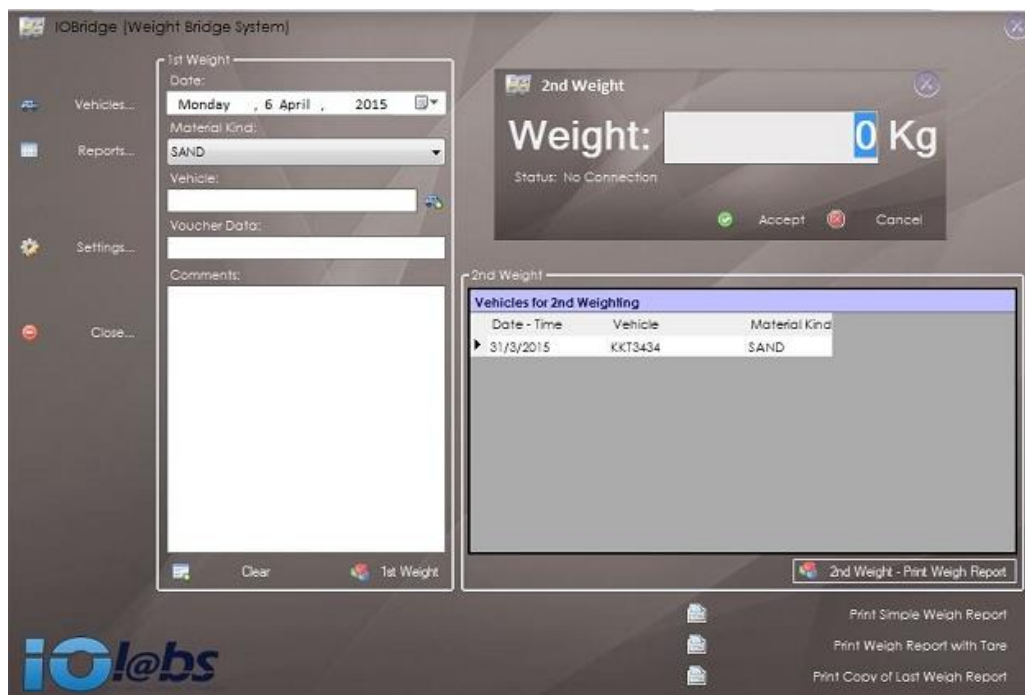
IOBridge (Weight Bridge System)

Vehicles...

Reports...

Settings...

Close...

1st Weight

Date:

Monday , 6 April , 2015

Material Kind:

SAND

Vehicle:

Voucher Data:

Comments:

Clear

1st Weight

2nd Weight

Weight: 0 Kg

Status: No Connection

Accept

Cancel

2nd Weight

Vehicles for 2nd Weighting

| Date - Time | Vehicle | Material Kind |
|---|---|---|
| 31/3/2015 | KKT3434 | SAND |

2nd Weight - Print Weigh Report

Print Simple Weigh Report

Print Weigh Report with Tare

Print Copy of Last Weigh Report

iOl@bs